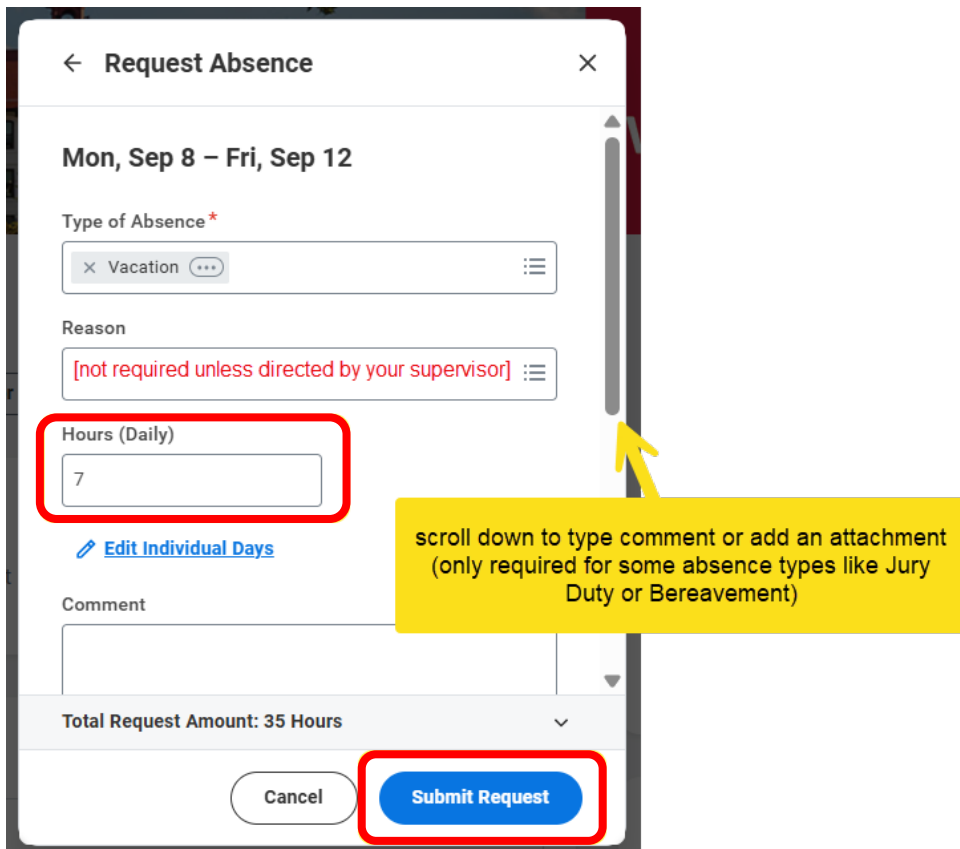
Request Absence

Mon, Sep 8 – Fri, Sep 12

Type of Absence*

Vacation

Reason

[not required unless directed by your supervisor]

Hours (Daily)

7

Edit Individual Days

Comment

scroll down to type comment or add an attachment (only required for some absence types like Jury Duty or Bereavement)

Total Request Amount: 35 Hours

Cancel

Submit Request